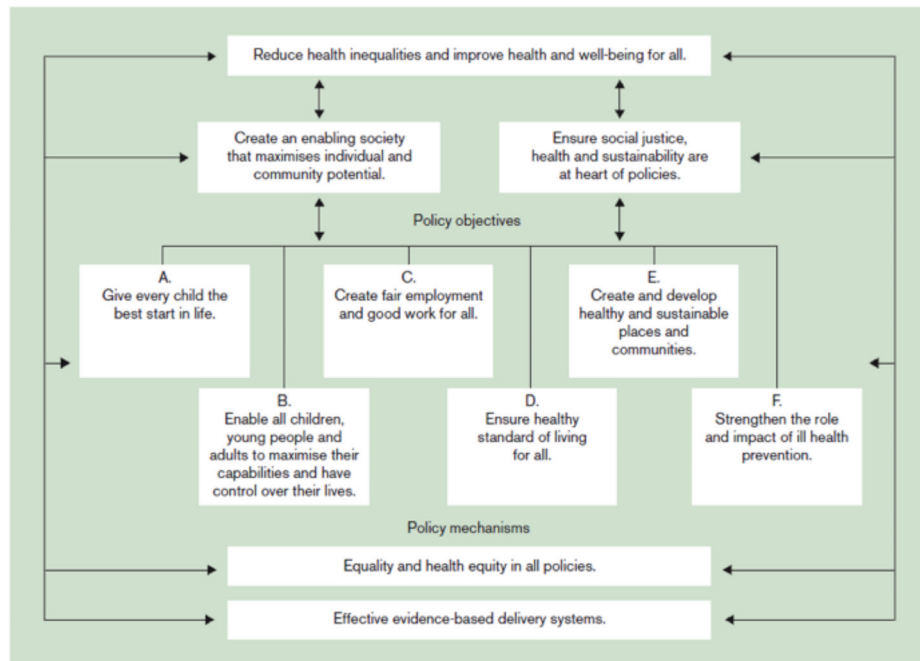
Reduce health inequalities and improve health and well-being for all.

Create an enabling society that maximises individual and community potential.

Ensure social justice, health and sustainability are at heart of policies.

Policy objectives

A.
Give every child the best start in life.

C.
Create fair employment and good work for all.

E.
Create and develop healthy and sustainable places and communities.

B.
Enable all children, young people and adults to maximise their capabilities and have control over their lives.

D.
Ensure healthy standard of living for all.

F.
Strengthen the role and impact of ill health prevention.

Policy mechanisms

Equality and health equity in all policies.

Effective evidence-based delivery systems.